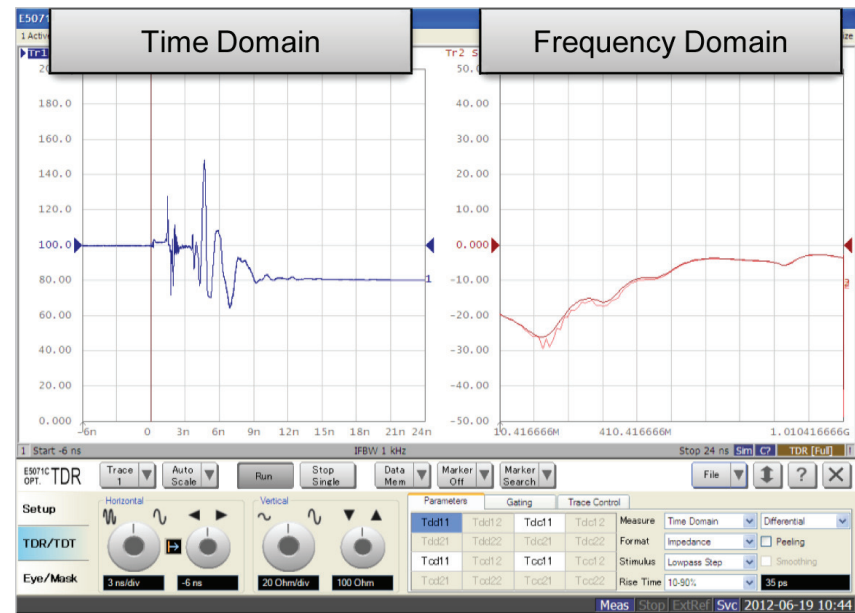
E5071
1 Activ
Tr1
Time Domain
Tr2 S
Frequency Domain
ze
20
180.0
160.0
140.0
120.0
100.0
80.00
60.00
40.00
20.00
0.000
-6n 0 3n 6n 9n 12n 15n 18n 21n 24n
1
50.00
40.00
30.00
20.00
10.00
0.000
-10.00
-20.00
-30.00
-40.00
-50.00
10.416666M 410.416666M 1.010416666G
2
1 Start -6 ns IFBW 1 kHz Stop 24 ns Sim C? TDR [Full] !
E5071C OPT. TDR
Trace 1
Auto Scale
Run
Stop Single
Data Mem
Marker Off
Marker Search
File
?
Setup
TDR/TDT
Eye/Mask
Horizontal
3 ns/div
-6 ns
Vertical
20 Ohm/div
100 Ohm
Parameters
Gating
Trace Control

| Tdd11 | Tdd12 | Tdc11 | Tdc12 |
|---|---|---|---|
| Tdd21 | Tdd22 | Tdc21 | Tdc22 |
| Tcd11 | Tcd12 | Tcc11 | Tcc12 |
| Tcd21 | Tcd22 | Tcc21 | Tcc22 |

Measure Time Domain Differential
Format Impedance Peeling
Stimulus Lowpass Step Smoothing
Rise Time 10-90% 35 ps
Meas Stop ExtRef Svc 2012-06-19 10:44